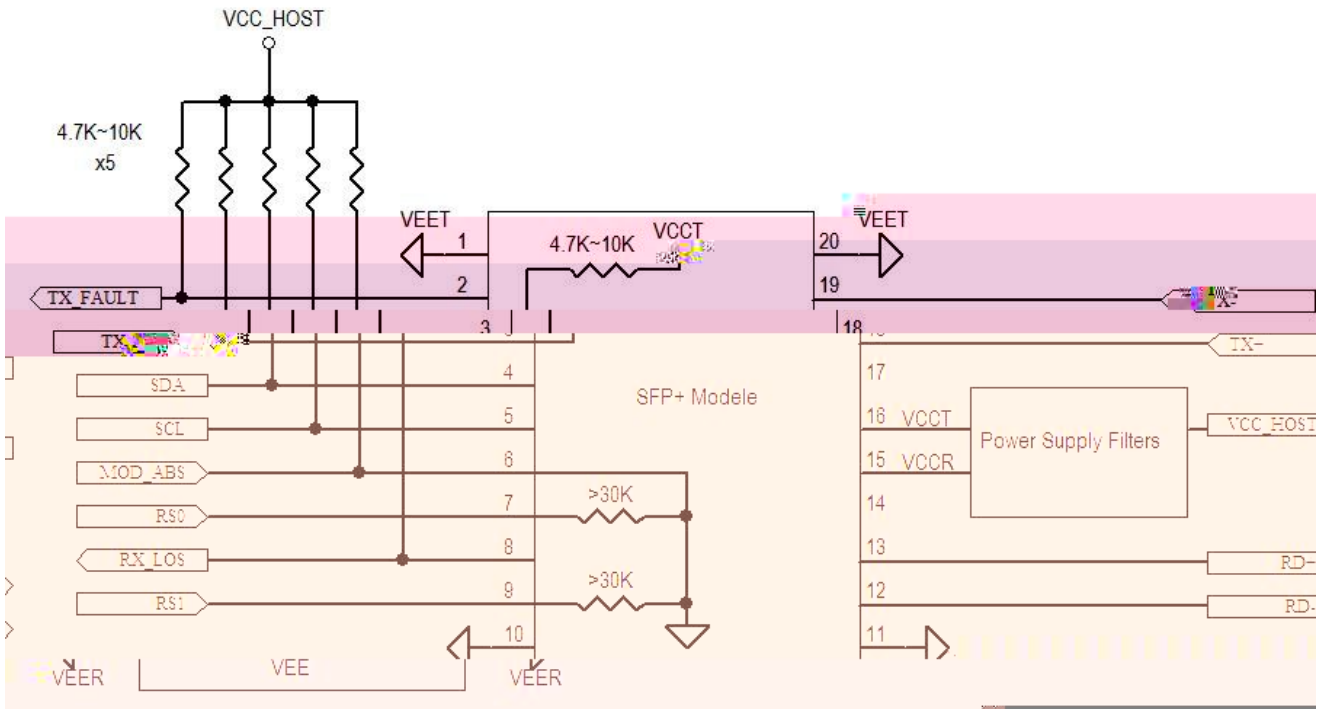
VCC_HOST

4.7K~10K
x5

VEET
1
2
3
4.7K~10K
VCCT
20
VEET
19
18

TX_FAULT
TX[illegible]
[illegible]X-
TX-

SDA
4
SCL
5
MOD_ABS
6
RS0
7
>30K
RX_LOS
8
RS1
9
>30K
10

SFP+ Modele

17
16 VCCT
15 VCCR
14
13
12
11

Power Supply Filters
VCC_HOST
RD-
RD-

VEER
VEE
VEER